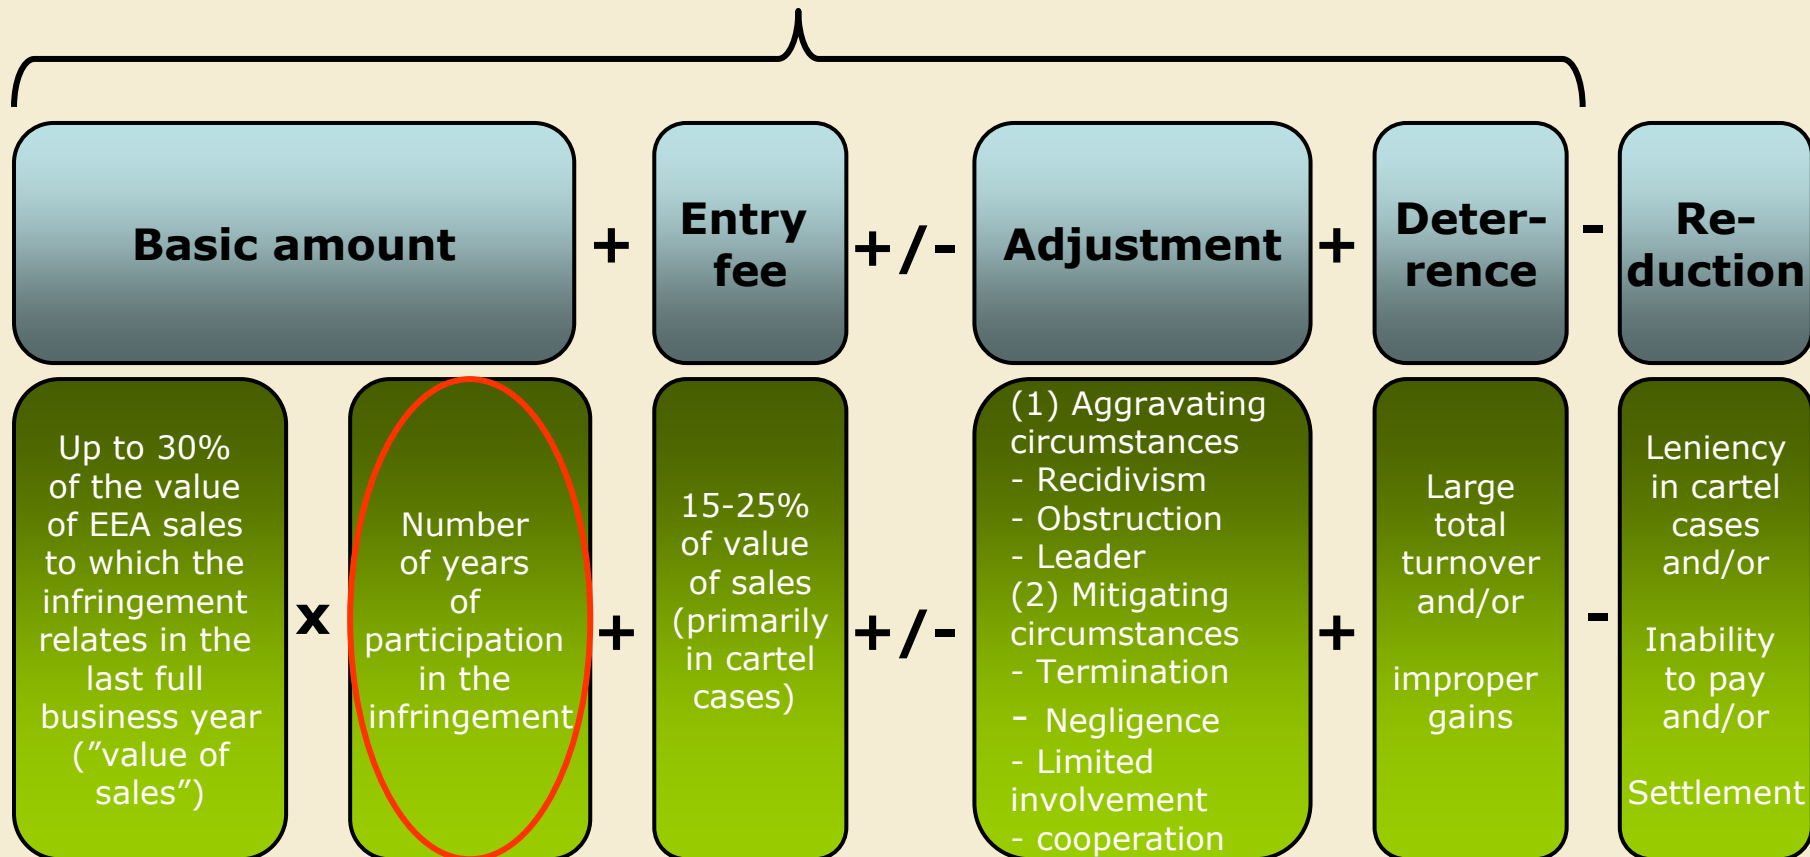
Basic amount + Entry fee +/- Adjustment + Deterrence - Reduction

Up to 30% of the value of EEA sales to which the infringement relates in the last full business year ("value of sales")

x

Number of years of participation in the infringement

+

15-25% of value of sales (primarily in cartel cases)

+/-

(1) Aggravating circumstances
- Recidivism
- Obstruction
- Leader
(2) Mitigating circumstances
- Termination
- Negligence
- Limited involvement
- cooperation

+

Large total turnover and/or

improper gains

-

Leniency in cartel cases and/or

Inability to pay and/or

Settlement